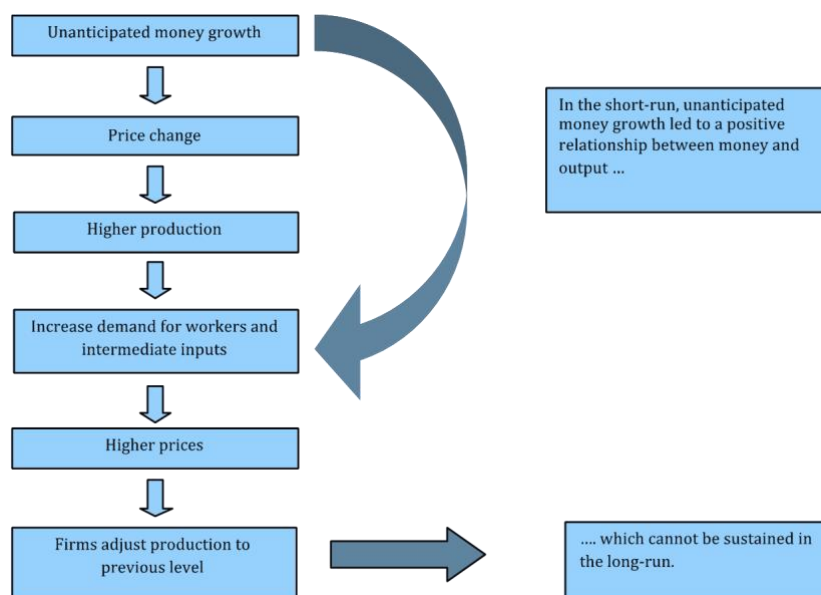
Unanticipated money growth

Price change

Higher production

Increase demand for workers and intermediate inputs

Higher prices

Firms adjust production to previous level

In the short-run, unanticipated money growth led to a positive relationship between money and output ...

.... which cannot be sustained in the long-run.